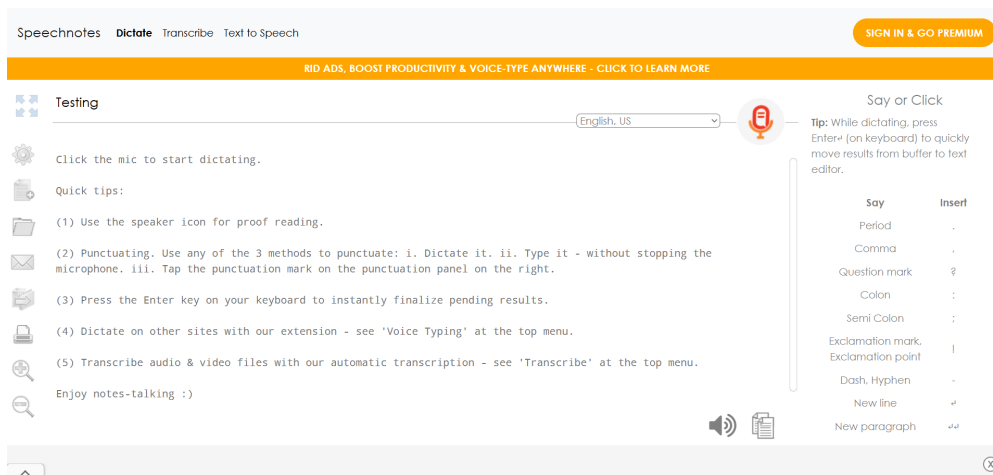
Speechnotes Dictate Transcribe Text to Speech

SIGN IN & GO PREMIUM

RID ADS, BOOST PRODUCTIVITY & VOICE-TYPE ANYWHERE - CLICK TO LEARN MORE

Testing

English, US

Say or Click

Tip: While dictating, press Enter↵ (on keyboard) to quickly move results from buffer to text editor.

Click the mic to start dictating.

Quick tips:

(1) Use the speaker icon for proof reading.

(2) Punctuating. Use any of the 3 methods to punctuate: i. Dictate it. ii. Type it - without stopping the microphone. iii. Tap the punctuation mark on the punctuation panel on the right.

(3) Press the Enter key on your keyboard to instantly finalize pending results.

(4) Dictate on other sites with our extension - see 'Voice Typing' at the top menu.

(5) Transcribe audio & video files with our automatic transcription - see 'Transcribe' at the top menu.

Enjoy notes-talking :)

| Say | Insert |
|---|---|
| Period | . |
| Comma | , |
| Question mark | ? |
| Colon | : |
| Semi Colon | ; |
| Exclamation mark, Exclamation point | ! |
| Dash, Hyphen | - |
| New line | ↵ |
| New paragraph | ↵↵ |